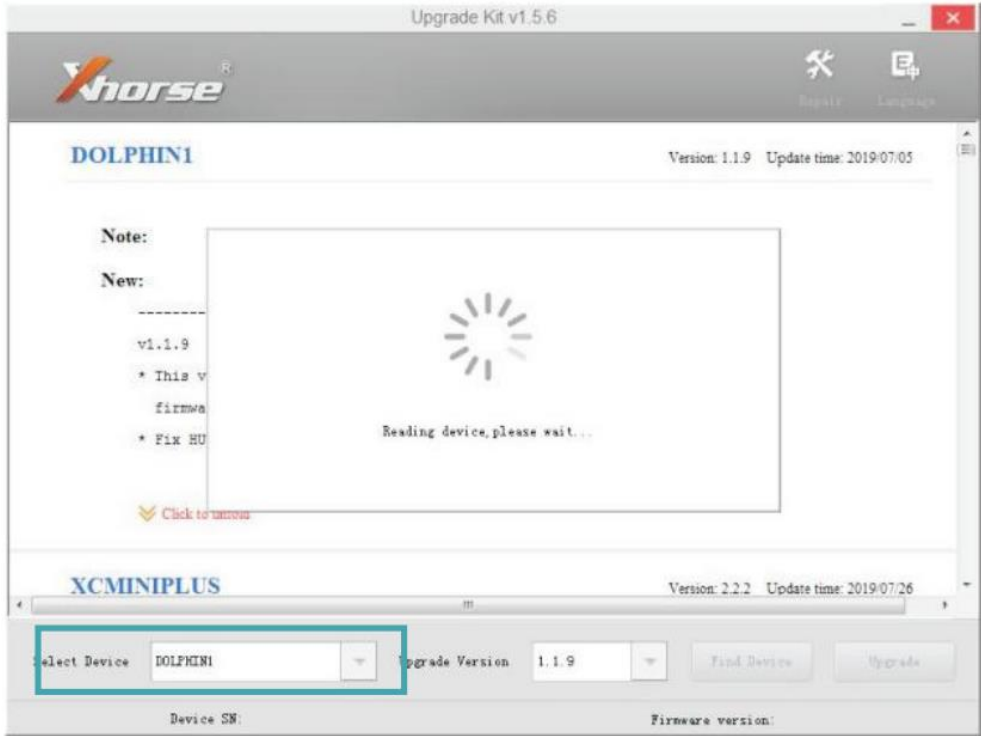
Upgrade Kit v1.5.6

Xhorse

Repair Language

DOLPHIN1

Version: 1.1.9 Update time: 2019/07/05

Note:

New:

--------

v1.1.9

* This v

firmwa

* Fix HU

Reading device, please wait...

Click to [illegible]

XCMINIPLUS

Version: 2.2.2 Update time: 2019/07/26

elect Device DOLPHIN1 pgrade Version 1.1.9 Find Device Upgrade

Device SN:

Firmware version: